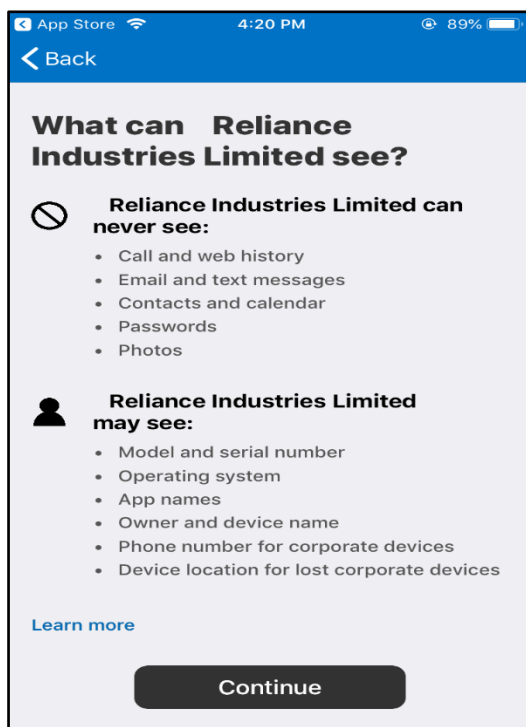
App Store 4:20 PM 89%

Back

What can Reliance Industries Limited see?

Reliance Industries Limited can never see:

- Call and web history
- Email and text messages
- Contacts and calendar
- Passwords
- Photos

Reliance Industries Limited may see:

- Model and serial number
- Operating system
- App names
- Owner and device name
- Phone number for corporate devices
- Device location for lost corporate devices

Learn more

Continue